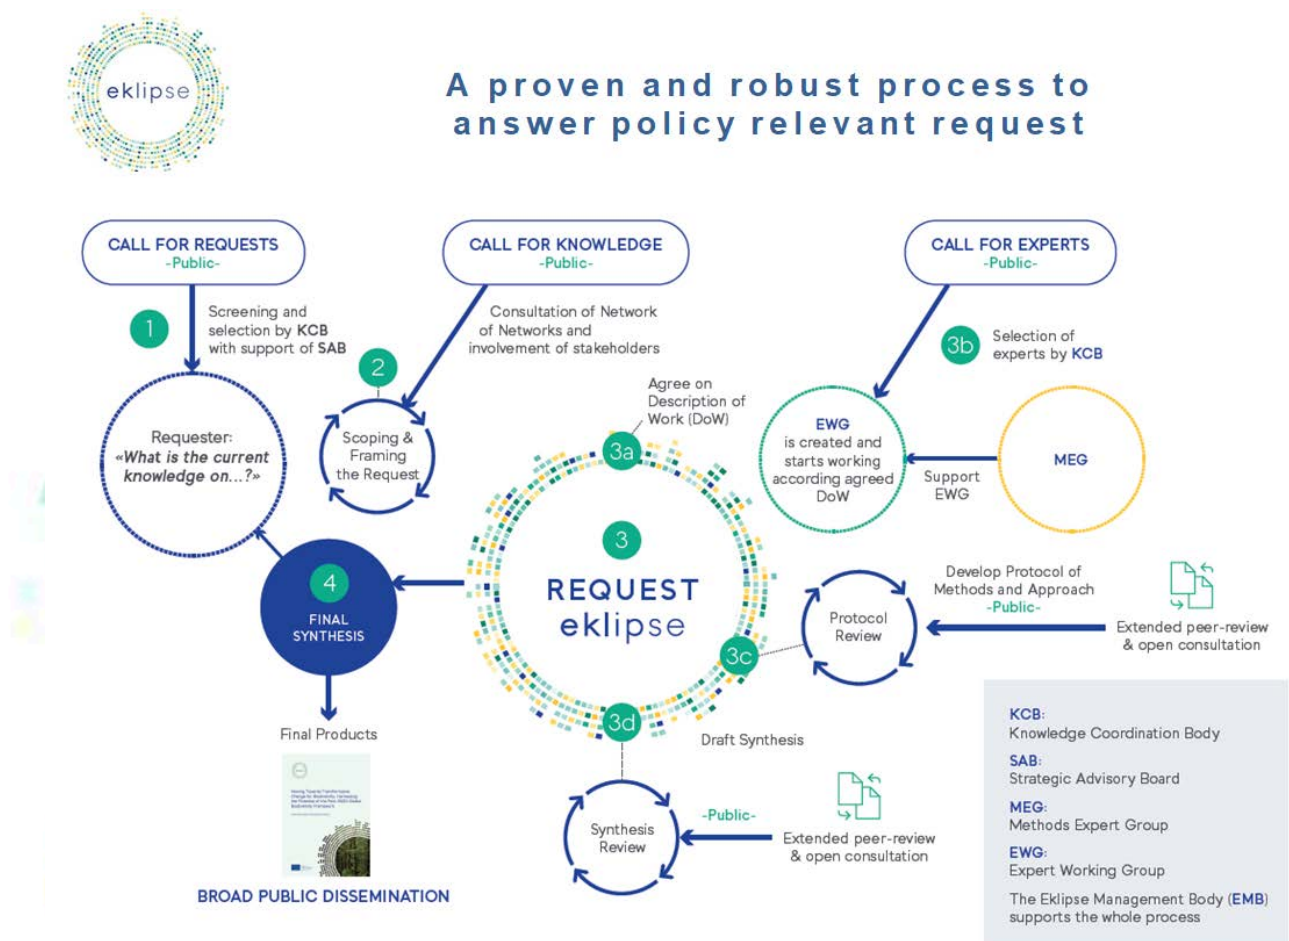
eklipse

A proven and robust process to answer policy relevant request

CALL FOR REQUESTS
-Public-

CALL FOR KNOWLEDGE
-Public-

CALL FOR EXPERTS
-Public-

1
Screening and selection by KCB with support of SAB

Consultation of Network of Networks and involvement of stakeholders

2

3b
Selection of experts by KCB

Agree on Description of Work (DoW)

Requester:
«What is the current knowledge on...?»

Scoping & Framing the Request

3a

EWG
is created and starts working according agreed DoW

Support EWG

MEG

3
REQUEST
eklipse

4
FINAL SYNTHESIS

Develop Protocol of Methods and Approach
-Public-

Protocol Review

Extended peer-review & open consultation

3c

3d

Final Products

Draft Synthesis

Synthesis Review

-Public-

Extended peer-review & open consultation

BROAD PUBLIC DISSEMINATION

KCB:
Knowledge Coordination Body
SAB:
Strategic Advisory Board
MEG:
Methods Expert Group
EWG:
Expert Working Group
The Eklipse Management Body (EMB) supports the whole process